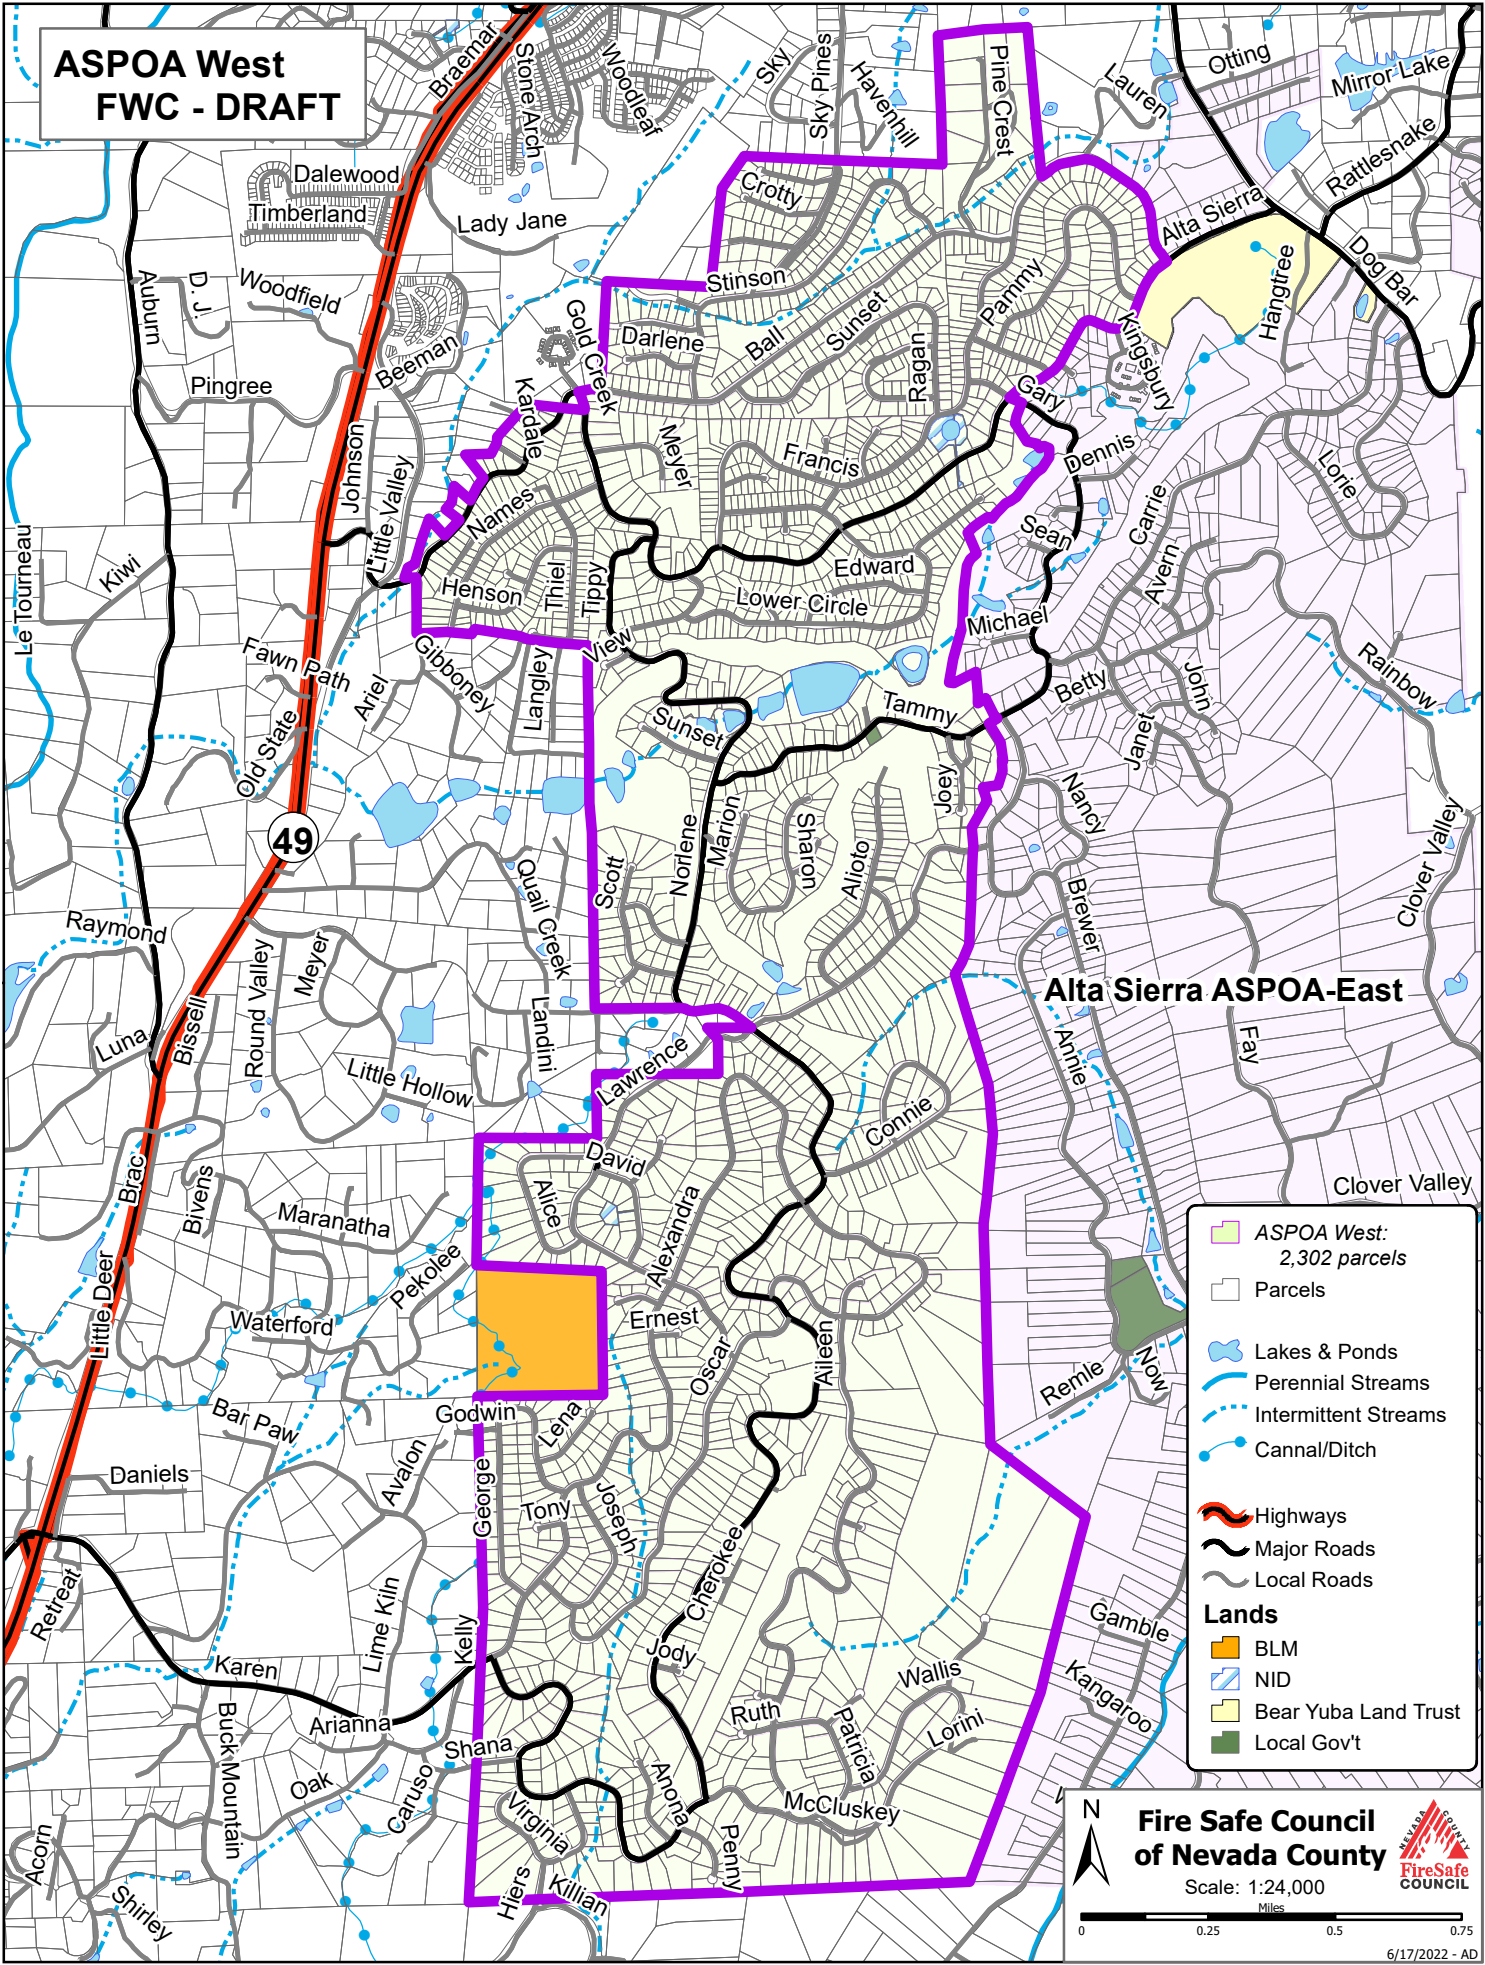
ASPOA West
FWC - DRAFT

Braemar
Stone Arch
Woodleaf
Sky
Sky Pines
Havenhill
Pine Crest
Lauren
Otting
Mirror Lake
Rattlesnake
Alta Sierra
Dog Bar
Hangtree
Dalewood
Timberland
Lady Jane
Crotty
Stinson
Woodfield
D. J.
Auburn
Pingree
Beeman
Gold Creek
Darlene
Ball
Sunset
Ragan
Pammy
Kingsbury
Gary
Dennis
Lorie
Kardale
Meyer
Francis
Johnson
Little Valley
Names
Carrie
Sean
Avern
Kiwi
Le Tourneau
Henson
Thiel
Tippy
Edward
Lower Circle
Michael
Fawn Path
Gibboney
View
Langley
Rainbow
Betty
John
Ariel
Sunset
Tammy
Janet
Old State
49
Joey
Nancy
Marion
Sharon
Norlene
Alioto
Scott
Quail Creek
Clover Valley
Brewer
Raymond
Round Valley
Meyer
Landini
Alta Sierra ASPOA-East
Annie
Fay
Luna
Bissell
Little Hollow
Lawrence
Connie
Brac
David
Bivens
Alice
Maranatha
Clover Valley
Alexandra
Pekolee
Little Deer
Waterford
Ernest
Oscar
Aileen
Now
Remle
Bar Paw
Godwin
Lena
Avalon
Daniels
George
Tony
Joseph
Cherokee
Retreat
Lime Kiln
Kelly
Gamble
Karen
Jody
Wallis
Kangaroo
Arianna
Buck Mountain
Ruth
Patricia
Lorini
Shana
Oak
Caruso
Anona
McCluskey
Acorn
Virginia
Penny
Shirley
Hiers
Killian

ASPOA West: 2,302 parcels
Parcels
Lakes & Ponds
Perennial Streams
Intermittent Streams
Cannal/Ditch
Highways
Major Roads
Local Roads
Lands
BLM
NID
Bear Yuba Land Trust
Local Gov't

N
Fire Safe Council of Nevada County
NEVADA COUNTY FireSafe COUNCIL
Scale: 1:24,000
Miles
0 0.25 0.5 0.75
6/17/2022 - AD